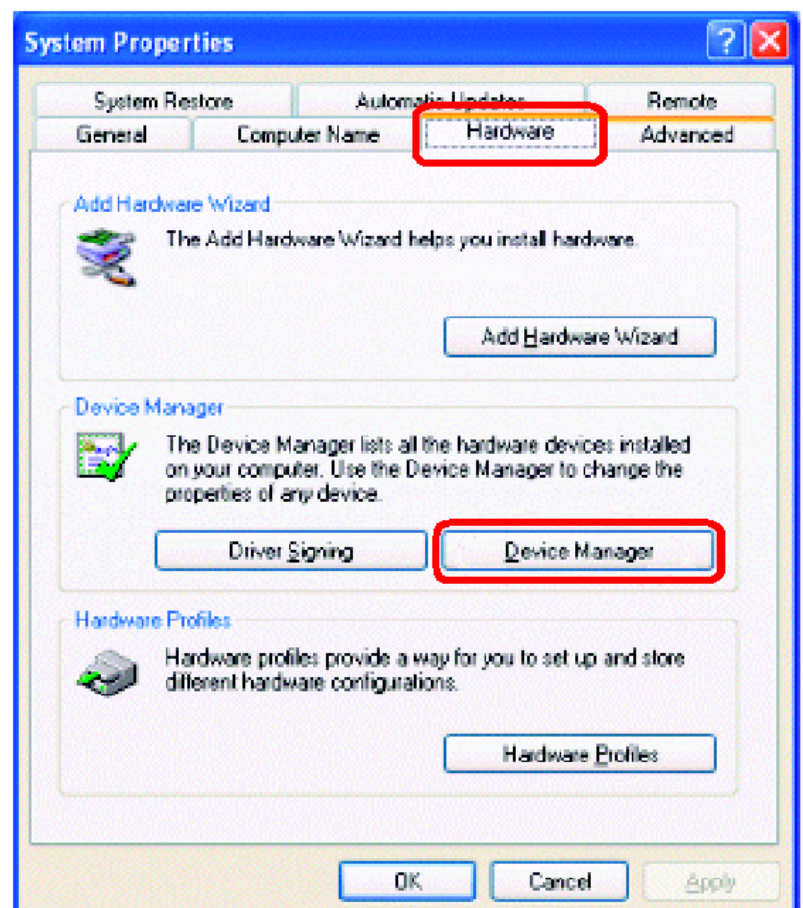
System Properties

?

System Restore

Automatic Updates

Remote

General

Computer Name

Hardware

Advanced

Add Hardware Wizard

The Add Hardware Wizard helps you install hardware.

Add Hardware Wizard

Device Manager

The Device Manager lists all the hardware devices installed on your computer. Use the Device Manager to change the properties of any device.

Driver Signing

Device Manager

Hardware Profiles

Hardware profiles provide a way for you to set up and store different hardware configurations.

Hardware Profiles

OK

Cancel

Apply